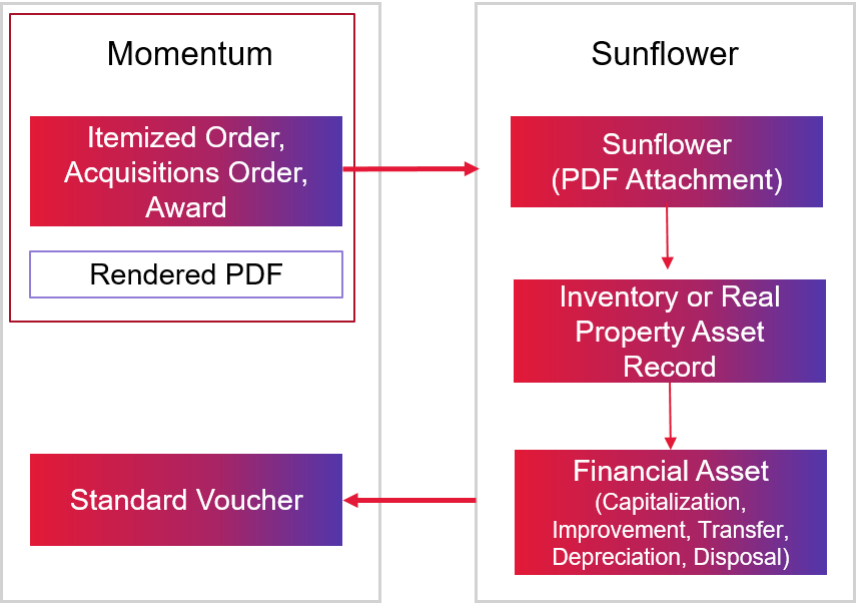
Momentum

Itemized Order, Acquisitions Order, Award

Rendered PDF

Standard Voucher

Sunflower

Sunflower (PDF Attachment)

Inventory or Real Property Asset Record

Financial Asset (Capitalization, Improvement, Transfer, Depreciation, Disposal)